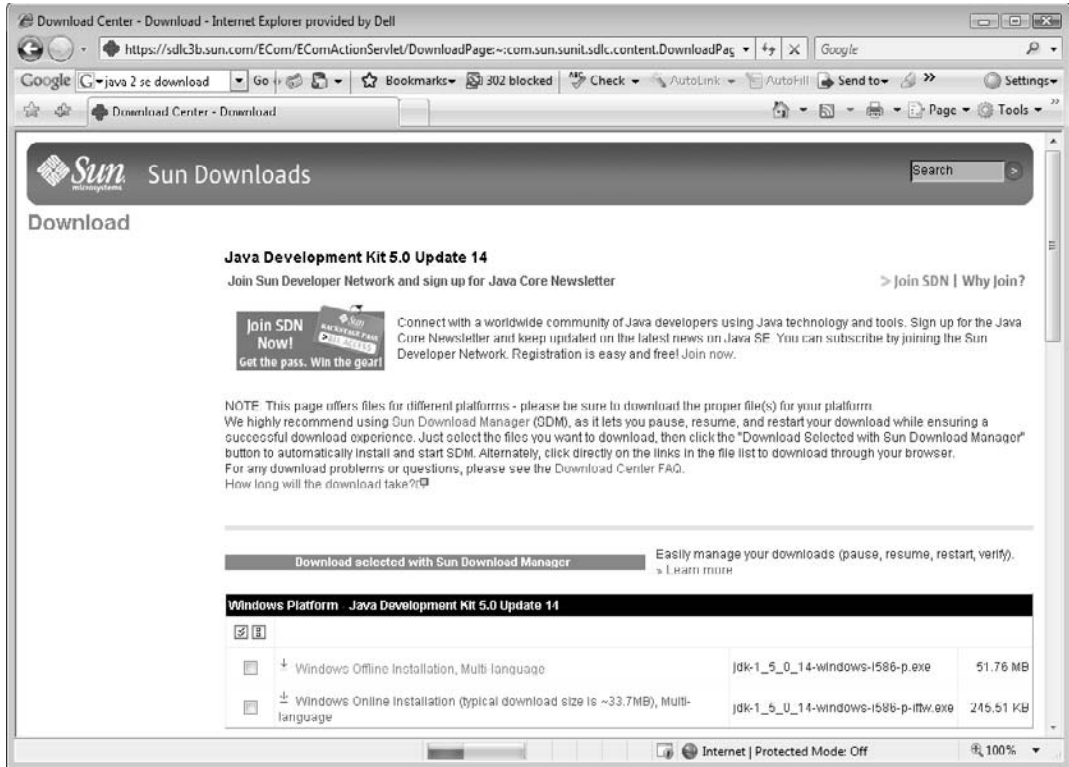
Download Center - Download - Internet Explorer provided by Dell

https://sdlc3b.sun.com/ECom/EComActionServlet/DownloadPage:~:com.sun.sunit.sdlc.content.DownloadPag

Google

Google java 2 se download Go Bookmarks 302 blocked Check AutoLink AutoFill Send to Settings

Download Center - Download

Page Tools

Sun microsystems Sun Downloads

Search

Download

Java Development Kit 5.0 Update 14

Join Sun Developer Network and sign up for Java Core Newsletter

> Join SDN | Why Join?

Join SDN Now! Get the pass. Win the gear!

Connect with a worldwide community of Java developers using Java technology and tools. Sign up for the Java Core Newsletter and keep updated on the latest news on Java SE. You can subscribe by joining the Sun Developer Network. Registration is easy and free! Join now.

NOTE: This page offers files for different platforms - please be sure to download the proper file(s) for your platform.
We highly recommend using Sun Download Manager (SDM), as it lets you pause, resume, and restart your download while ensuring a successful download experience. Just select the files you want to download, then click the "Download Selected with Sun Download Manager" button to automatically install and start SDM. Alternately, click directly on the links in the file list to download through your browser.
For any download problems or questions, please see the Download Center FAQ.
How long will the download take?

Download selected with Sun Download Manager

Easily manage your downloads (pause, resume, restart, verify).
» Learn more

Windows Platform - Java Development Kit 5.0 Update 14

| | | | |
|---|---|---|---|
| | Windows Offline Installation, Multi-language | jdk-1_5_0_14-windows-i586-p.exe | 51.76 MB |
| | Windows Online Installation (typical download size is ~33.7MB), Multi-language | jdk-1_5_0_14-windows-i586-p-iftw.exe | 245.51 KB |

Internet | Protected Mode: Off 100%